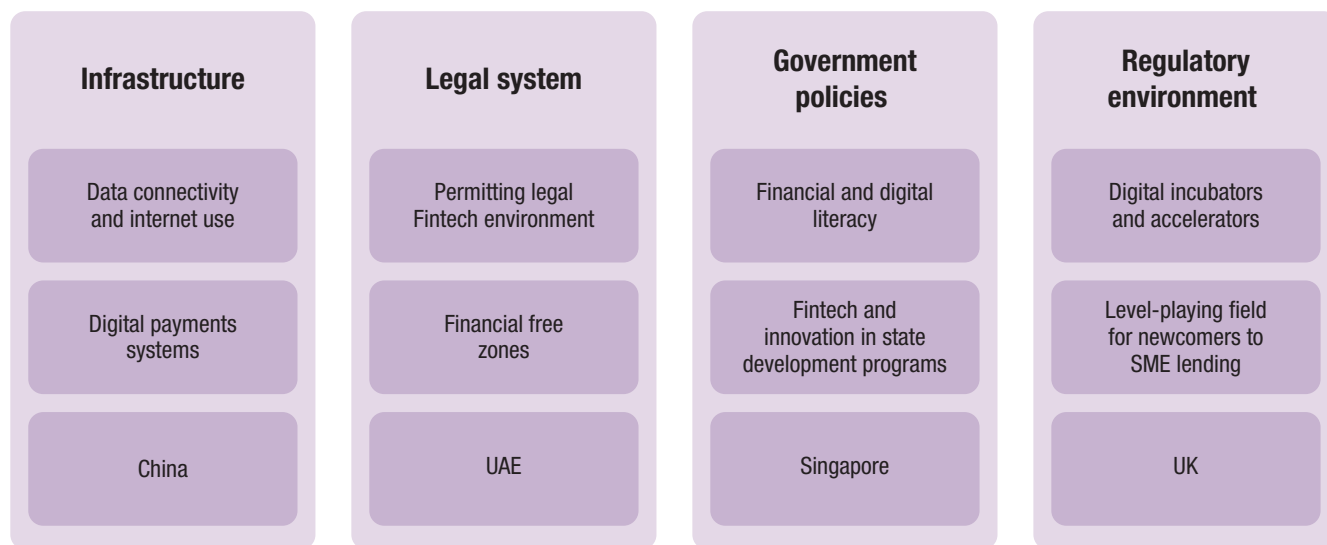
Infrastructure

Data connectivity and internet use

Digital payments systems

China

Legal system

Permitting legal Fintech environment

Financial free zones

UAE

Government policies

Financial and digital literacy

Fintech and innovation in state development programs

Singapore

Regulatory environment

Digital incubators and accelerators

Level-playing field for newcomers to SME lending

UK